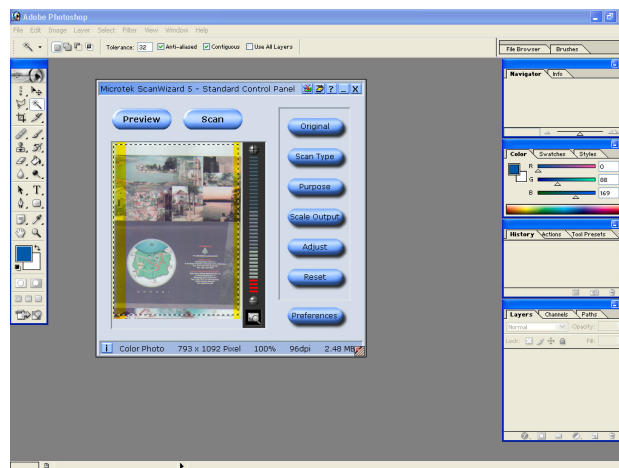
Adobe Photoshop

File Edit Image Layer Select Filter View Window Help

Tolerance: 32 Anti-aliased Contiguous Use All Layers

File Browser Brushes

Microtek ScanWizard 5 - Standard Control Panel

Preview

Scan

Original

Scan Type

Purpose

Scale Output

Adjust

Reset

Preferences

Color Photo 793 x 1092 Pixel 100% 96dpi 2.48 MB

Navigator Info

Color Swatches Styles

R 0

G 88

B 169

History Actions Tool Presets

Layers Channels Paths

Normal Opacity:

Lock: Fill: